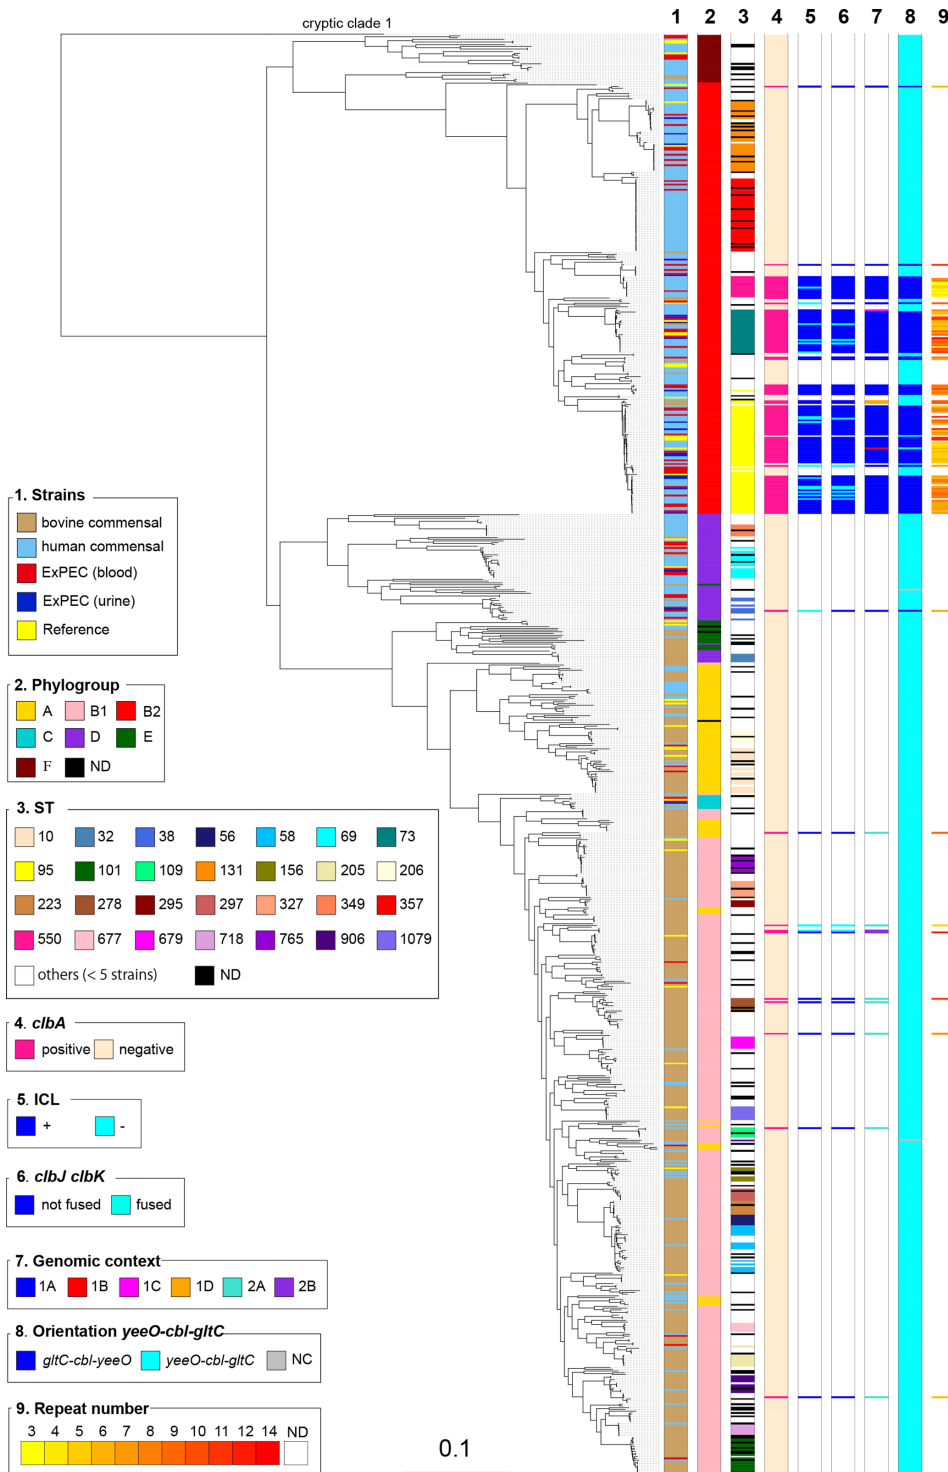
cryptic clade 1

1 2 3 4 5 6 7 8 9

1. Strains
bovine commensal
human commensal
ExPEC (blood)
ExPEC (urine)
Reference

2. Phylogroup
A B1 B2
C D E
F ND

3. ST
10 32 38 56 58 69 73
95 101 109 131 156 205 206
223 278 295 297 327 349 357
550 677 679 718 765 906 1079
others (< 5 strains) ND

4. *clbA*
positive negative

5. ICL
+ -

6. *clbJ clbK*
not fused fused

7. Genomic context
1A 1B 1C 1D 2A 2B

8. Orientation *yeeO-cbl-gltC*
*gltC-cbl-yeeO* *yeeO-cbl-gltC* NC

9. Repeat number
3 4 5 6 7 8 9 10 11 12 14 ND

0.1